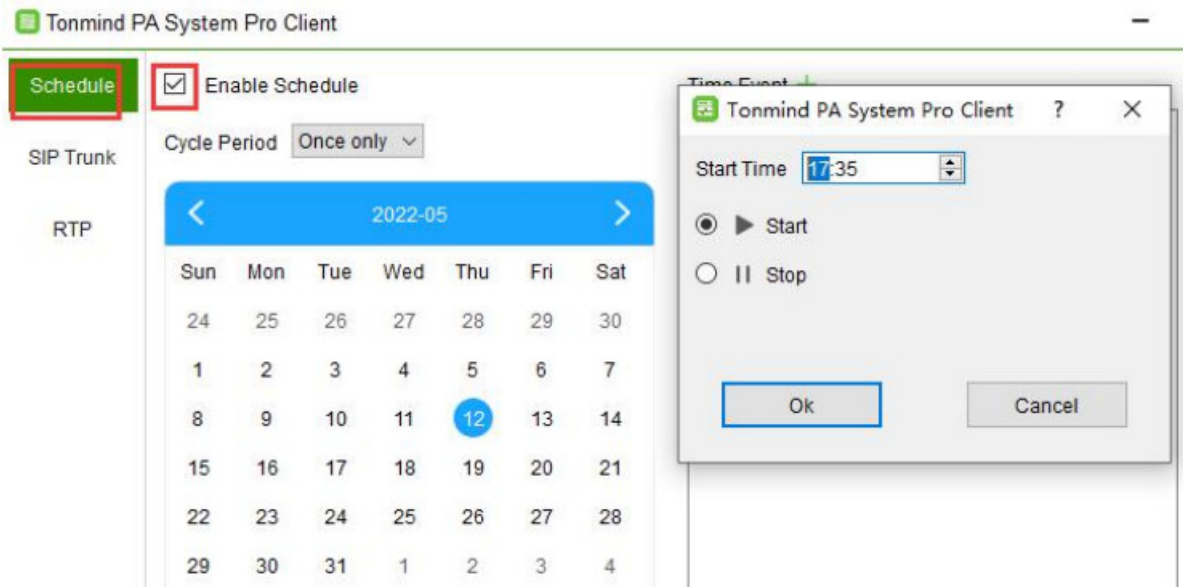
Tonmind PA System Pro Client

Schedule

SIP Trunk

RTP

Enable Schedule

Cycle Period Once only

2022-05

| Sun | Mon | Tue | Wed | Thu | Fri | Sat |
|---|---|---|---|---|---|---|
| 24 | 25 | 26 | 27 | 28 | 29 | 30 |
| 1 | 2 | 3 | 4 | 5 | 6 | 7 |
| 8 | 9 | 10 | 11 | 12 | 13 | 14 |
| 15 | 16 | 17 | 18 | 19 | 20 | 21 |
| 22 | 23 | 24 | 25 | 26 | 27 | 28 |
| 29 | 30 | 31 | 1 | 2 | 3 | 4 |

Time Event

Tonmind PA System Pro Client ? ✕

Start Time 17:35

Start

Stop

Ok

Cancel